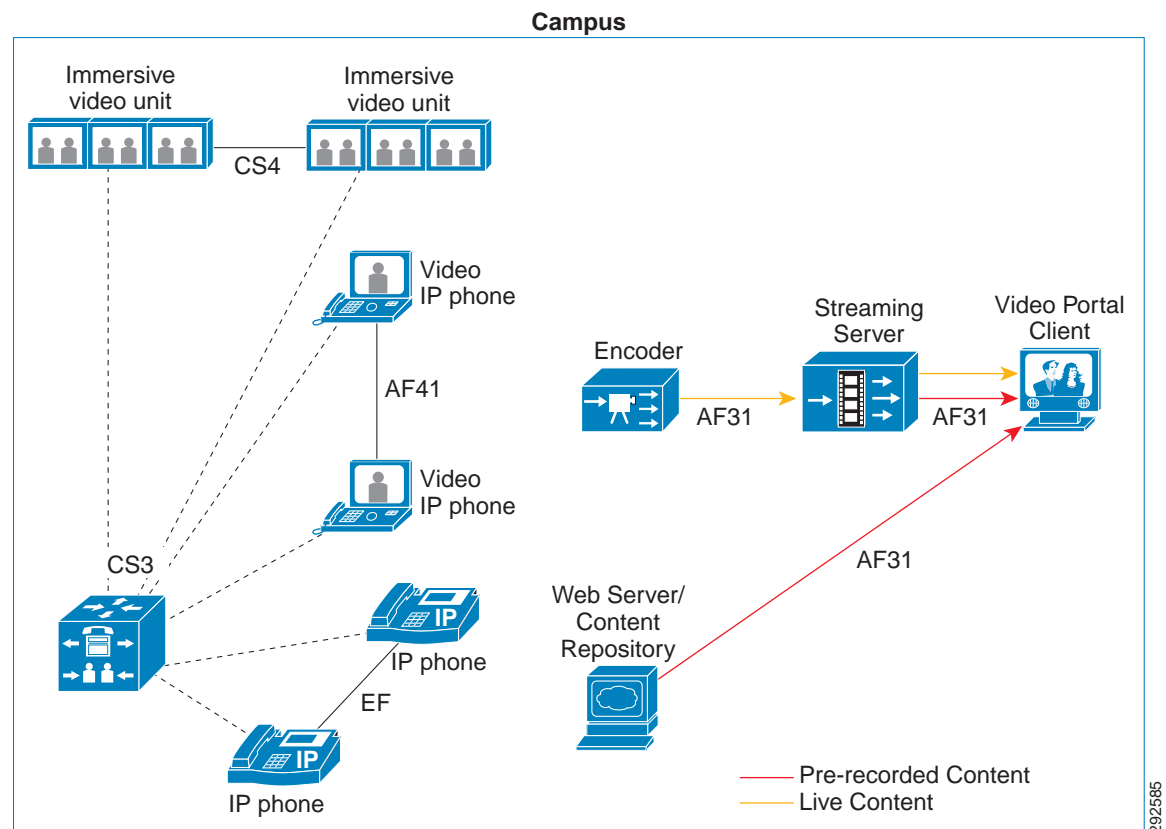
Campus

Immersive video unit

Immersive video unit

CS4

Video IP phone

AF41

Video IP phone

CS3

IP

IP phone

EF

IP

IP phone

Streaming Server

Video Portal Client

Encoder

AF31

AF31

AF31

Web Server/ Content Repository

Pre-recorded Content

Live Content

292585